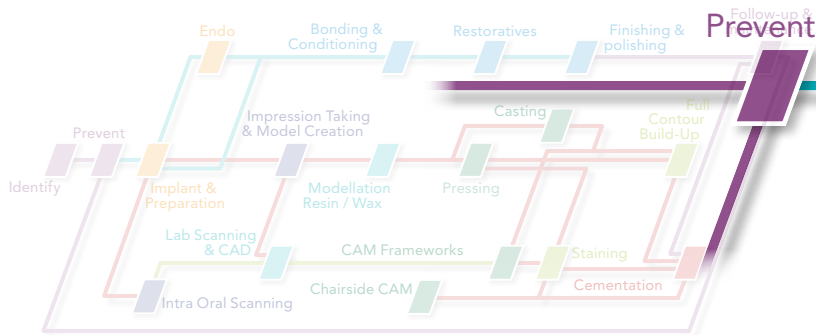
Endo
Bonding & Conditioning
Restoratives
Finishing & polishing
Follow-up &
Prevent
Prevent
Impression Taking & Model Creation
Casting
Full Contour Build-Up
Identify
Implant & Preparation
Modellation Resin / Wax
Pressing
Lab Scanning & CAD
CAM Frameworks
Staining
Chairside CAM
Cementation
Intra Oral Scanning